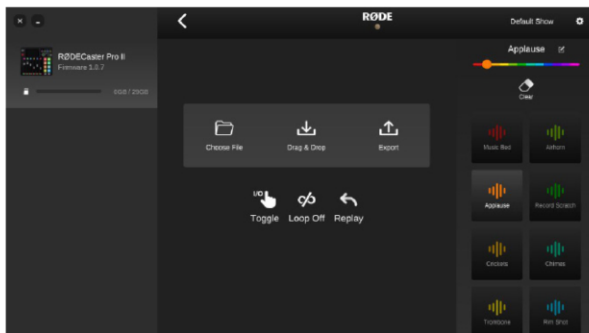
RØDE

Default Show

RØDECaster Pro II
Firmware 1.0.7

0GB / 29GB

Applause

Clear

Choose File

Drag & Drop

Export

I/O

Toggle

Loop Off

Replay

Music Bed

Airhorn

Applause

Record Scratch

Crickets

Chimes

Trombone

Rim Shot